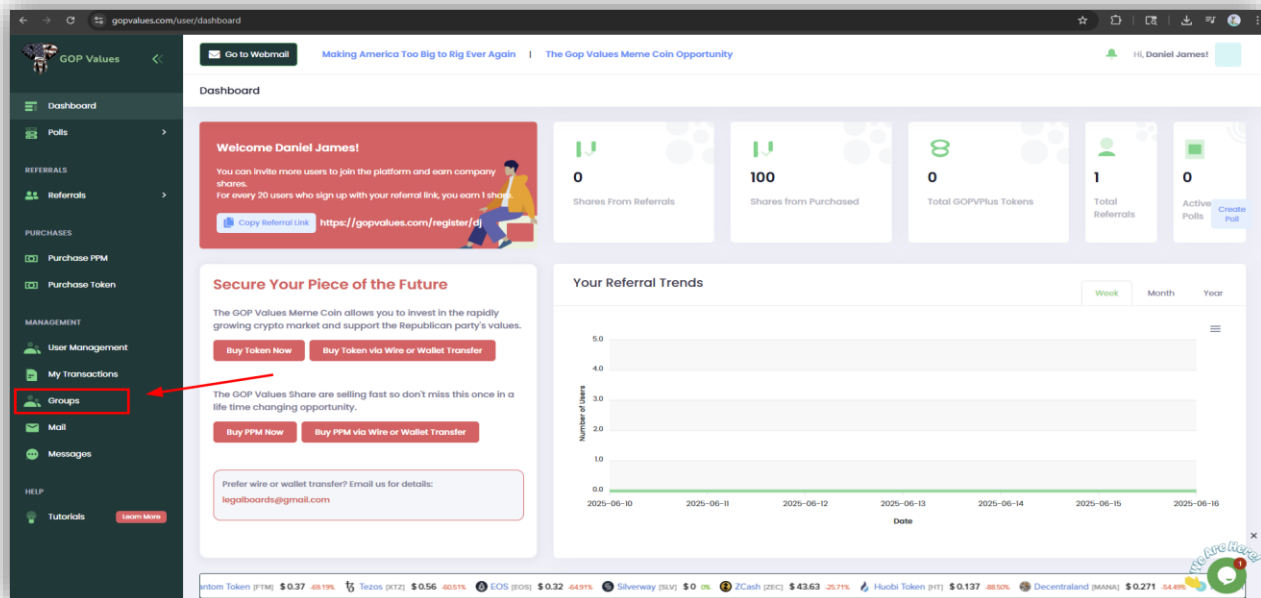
gopvalues.com/user/dashboard

GOP Values

Go to Webmail

Making America Too Big to Rig Ever Again | The Gop Values Meme Coin Opportunity

Hi, Daniel James!

Dashboard

Polls

REFERRALS

Referrals

PURCHASES

Purchase PPM

Purchase Token

MANAGEMENT

User Management

My Transactions

Groups

Mail

Messages

HELP

Tutorials Learn More

Dashboard

Welcome Daniel James!

You can invite more users to join the platform and earn company shares.
For every 20 users who sign up with your referral link, you earn 1 share.

Copy Referral Link https://gopvalues.com/register/dj

0
Shares From Referrals

100
Shares from Purchased

0
Total GOPVPlus Tokens

1
Total Referrals

0
Active Polls
Create Poll

Secure Your Piece of the Future

The GOP Values Meme Coin allows you to invest in the rapidly growing crypto market and support the Republican party's values.

Buy Token Now Buy Token via Wire or Wallet Transfer

The GOP Values Share are selling fast so don't miss this once in a life time changing opportunity.

Buy PPM Now Buy PPM via Wire or Wallet Transfer

Prefer wire or wallet transfer? Email us for details:
legalboards@gmail.com

Your Referral Trends

Week Month Year

5.0
4.0
3.0
2.0
1.0
0.0
Number of Users

2025-06-10 2025-06-11 2025-06-12 2025-06-13 2025-06-14 2025-06-15 2025-06-16
Date

antom Token [FTM] $ 0.37 -69.19% Tezos [XTZ] $ 0.56 -60.51% EOS [EOS] $ 0.32 -64.91% Silverway [SLV] $ 0 0% ZCash [ZEC] $ 43.63 -25.71% Huobi Token [HT] $ 0.137 -88.50% Decentraland [MANA] $ 0.271 -54.49%

We Are Here!